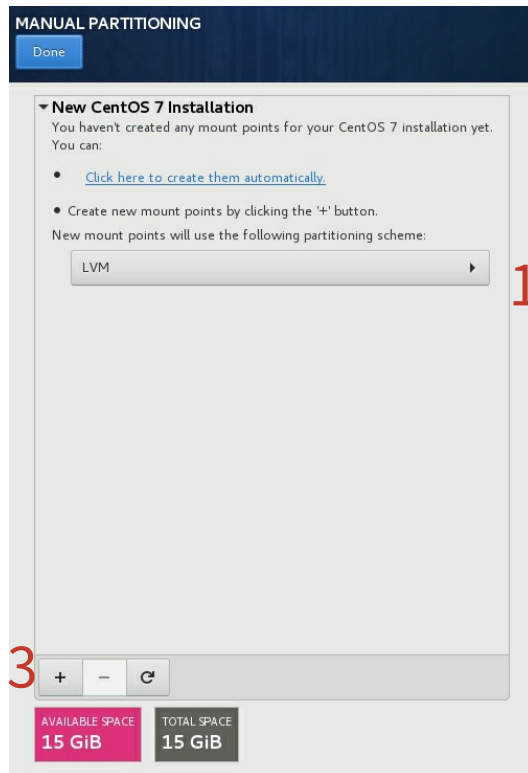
MANUAL PARTITIONING

Done

▾ New CentOS 7 Installation

You haven't created any mount points for your CentOS 7 installation yet. You can:

• Click here to create them automatically.

• Create new mount points by clicking the '+' button.

New mount points will use the following partitioning scheme:

LVM

1

3

+ − C

AVAILABLE SPACE
15 GiB

TOTAL SPACE
15 GiB